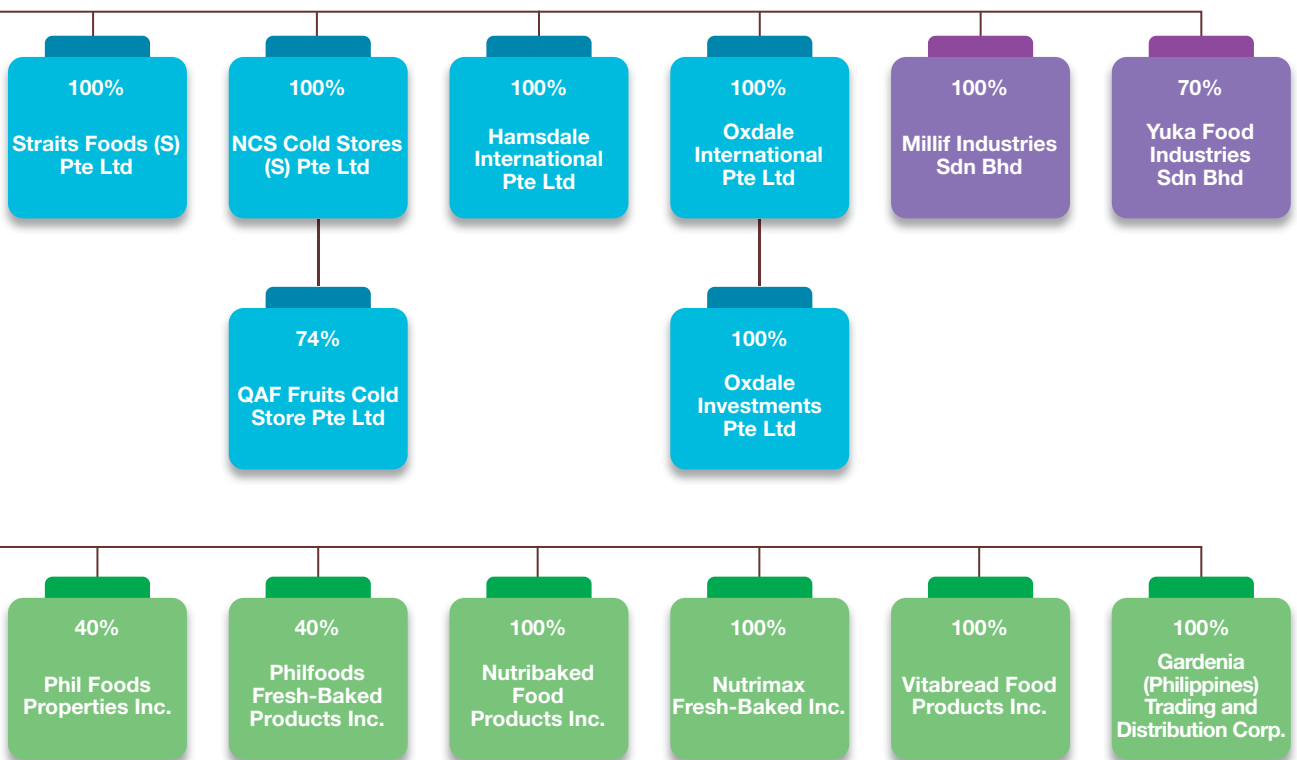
100%

Straits Foods (S) Pte Ltd

100%

NCS Cold Stores (S) Pte Ltd

100%

Hamsdale International Pte Ltd

100%

Oxdale International Pte Ltd

100%

Millif Industries Sdn Bhd

70%

Yuka Food Industries Sdn Bhd

74%

QAF Fruits Cold Store Pte Ltd

100%

Oxdale Investments Pte Ltd

40%

Phil Foods Properties Inc.

40%

Philfoods Fresh-Baked Products Inc.

100%

Nutribaked Food Products Inc.

100%

Nutrimax Fresh-Baked Inc.

100%

Vitabread Food Products Inc.

100%

Gardenia (Philippines) Trading and Distribution Corp.